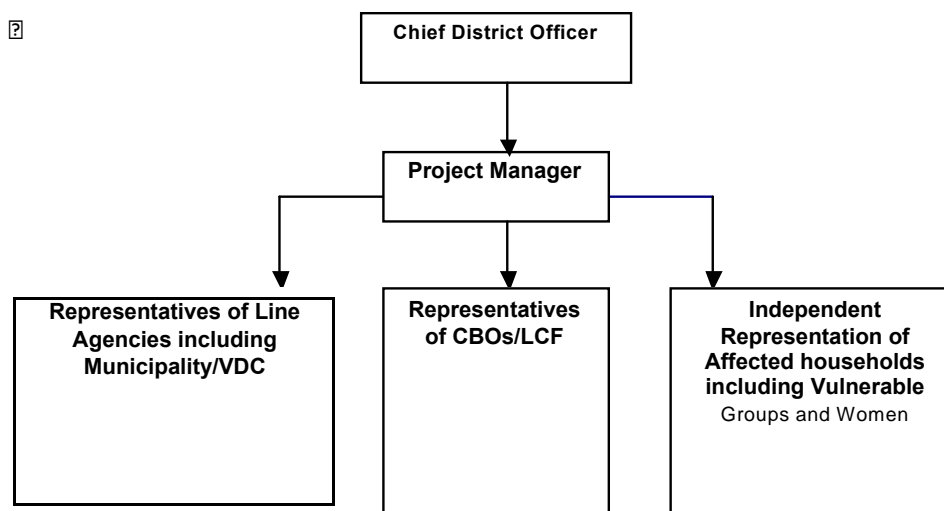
Chief District Officer

Project Manager

Representatives of Line Agencies including Municipality/VDC

Representatives of CBOs/LCF

Independent Representation of Affected households including Vulnerable Groups and Women